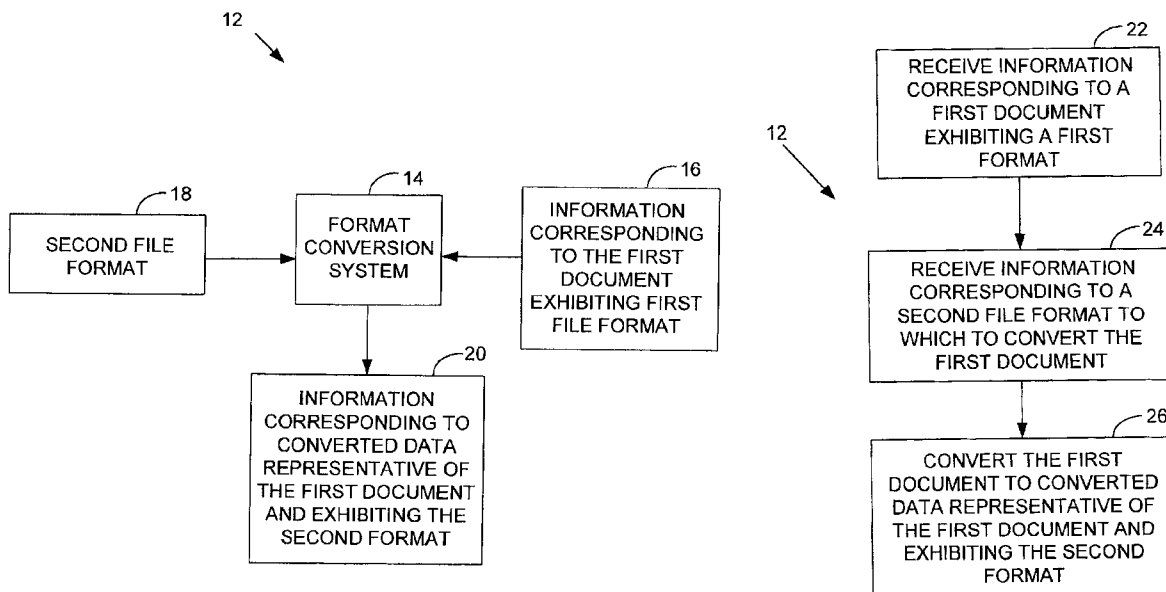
12

18
SECOND FILE FORMAT

14
FORMAT CONVERSION SYSTEM

16
INFORMATION CORRESPONDING TO THE FIRST DOCUMENT EXHIBITING FIRST FILE FORMAT

20
INFORMATION CORRESPONDING TO CONVERTED DATA REPRESENTATIVE OF THE FIRST DOCUMENT AND EXHIBITING THE SECOND FORMAT

12

22
RECEIVE INFORMATION CORRESPONDING TO A FIRST DOCUMENT EXHIBITING A FIRST FORMAT

24
RECEIVE INFORMATION CORRESPONDING TO A SECOND FILE FORMAT TO WHICH TO CONVERT THE FIRST DOCUMENT

26
CONVERT THE FIRST DOCUMENT TO CONVERTED DATA REPRESENTATIVE OF THE FIRST DOCUMENT AND EXHIBITING THE SECOND FORMAT